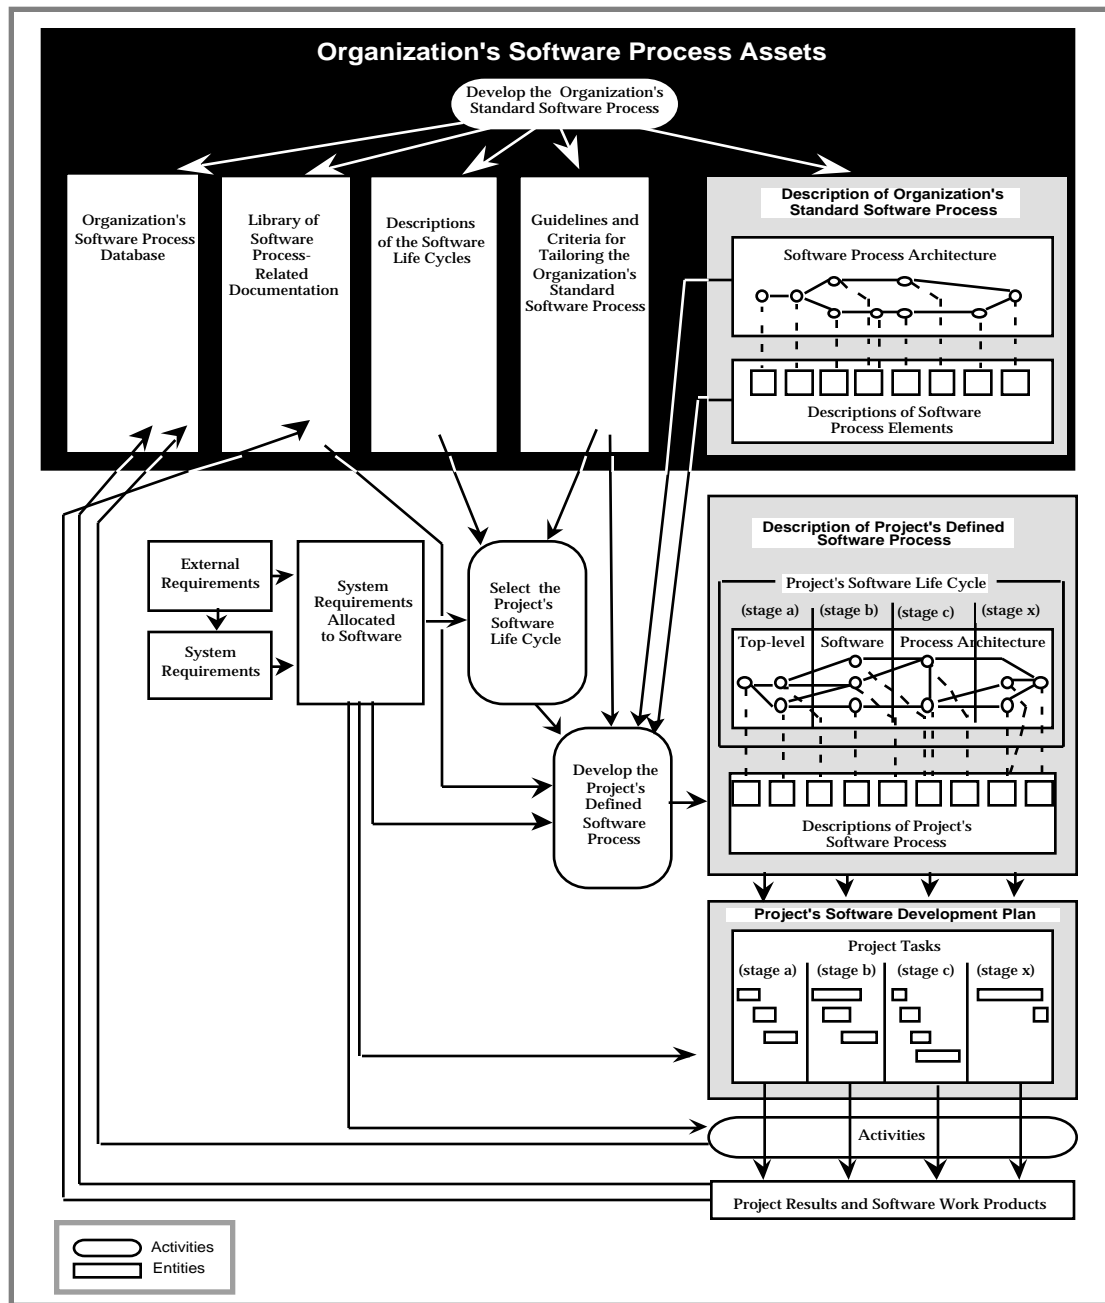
Organization's Software Process Assets

Develop the Organization's Standard Software Process

Organization's Software Process Database

Library of Software Process-Related Documentation

Descriptions of the Software Life Cycles

Guidelines and Criteria for Tailoring the Organization's Standard Software Process

Description of Organization's Standard Software Process

Software Process Architecture

Descriptions of Software Process Elements

External Requirements

System Requirements

System Requirements Allocated to Software

Select the Project's Software Life Cycle

Develop the Project's Defined Software Process

Description of Project's Defined Software Process

Project's Software Life Cycle

(stage a) (stage b) (stage c) (stage x)

Top-level Software Process Architecture

Descriptions of Project's Software Process

Project's Software Development Plan

Project Tasks

(stage a) (stage b) (stage c) (stage x)

Activities

Project Results and Software Work Products

Activities
Entities